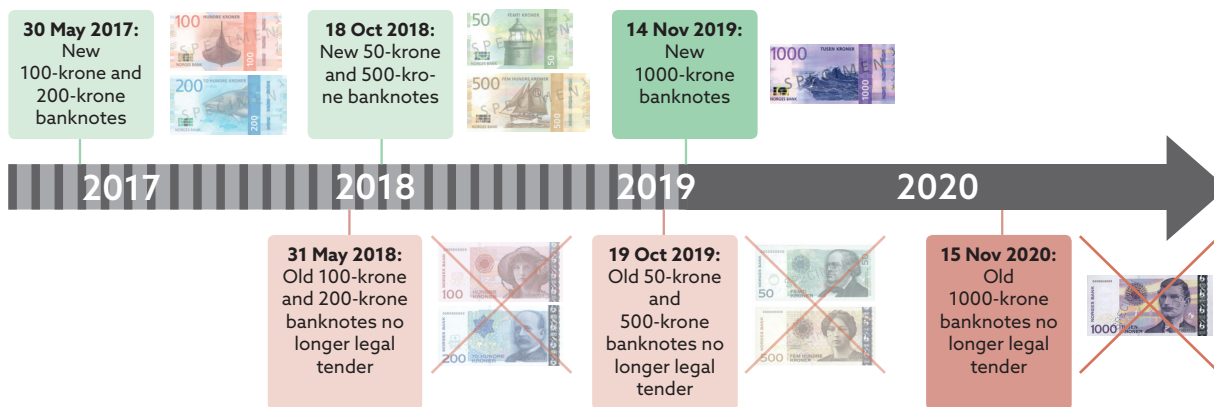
**30 May 2017:** New 100-krone and 200-krone banknotes

100 HUNDRE KRONER NORGES BANK SPECIMEN 100

200 NORGES BANK SPECIMEN 200

**18 Oct 2018:** New 50-krone and 500-krone banknotes

50 FEMTI KRONER SPECIMEN 50

500 FEM HUNDRE KRONER NORGES BANK SPECIMEN 500

**14 Nov 2019:** New 1000-krone banknotes

1000 TUSEN KRONER SPECIMEN NORGES BANK

2017 2018 2019 2020

**31 May 2018:** Old 100-krone and 200-krone banknotes no longer legal tender

100 HUNDRE KRONER

200 TOHUNDRE KRONER

**19 Oct 2019:** Old 50-krone and 500-krone banknotes no longer legal tender

50

500 FEM HUNDRE KRONER

**15 Nov 2020:** Old 1000-krone banknotes no longer legal tender

1000 TUSEN KRONER